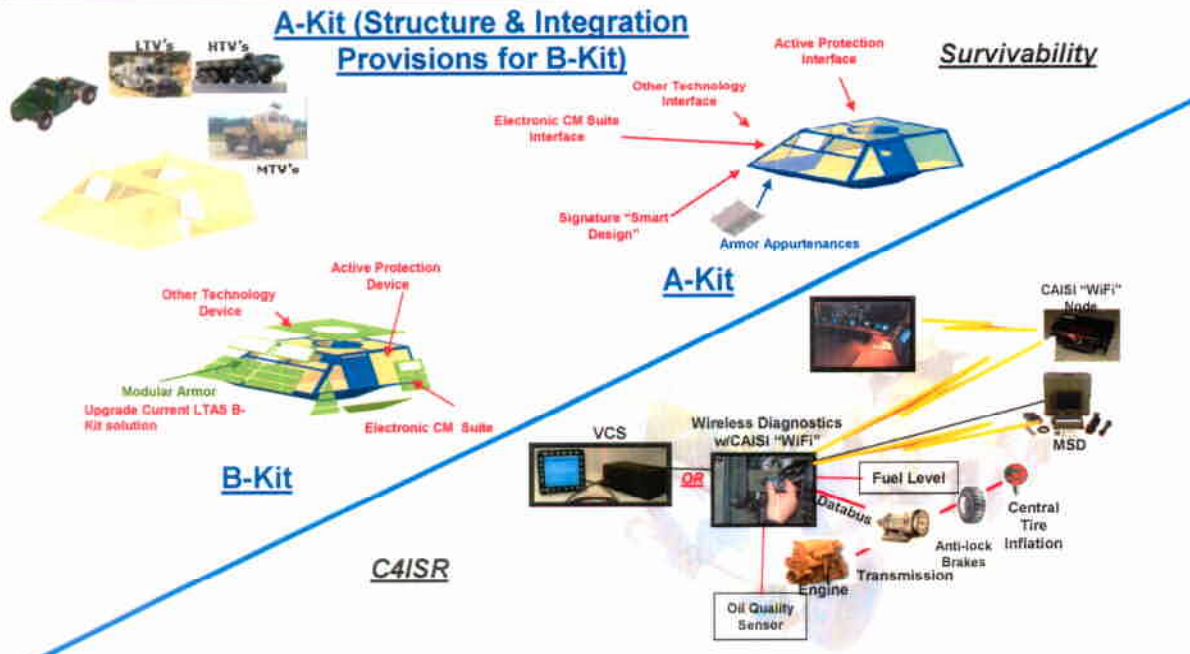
A-Kit (Structure & Integration Provisions for B-Kit)

LTV's
HTV's
MTV's

Survivability

Active Protection Interface
Other Technology Interface
Electronic CM Suite Interface
Signature "Smart Design"
Armor Appurtenances

A-Kit

Other Technology Device
Active Protection Device
Modular Armor
Upgrade Current LTAS B-Kit solution
Electronic CM Suite

B-Kit

CAISI "WiFi" Node
MSD
VCS
Wireless Diagnostics w/CAISI "WiFi"
OR
Fuel Level
Databus
Central Tire Inflation
Anti-lock Brakes
Transmission
Engine
Oil Quality Sensor

C4ISR